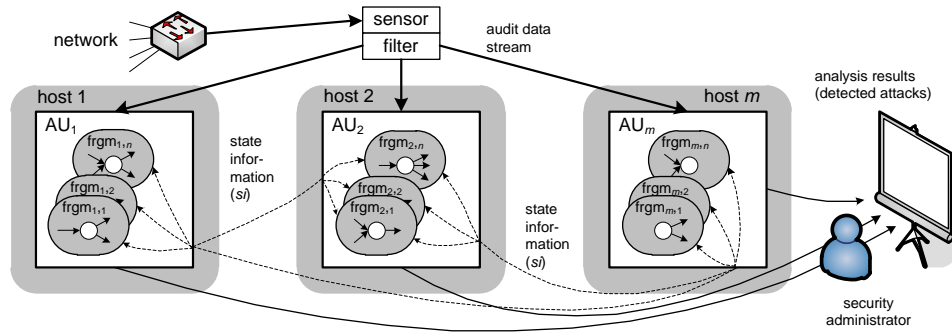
network

sensor
filter

audit data stream

host 1
AU$_1$
frgm$_{1,n}$
frgm$_{1,2}$
frgm$_{1,1}$

state information (*si*)

host 2
AU$_2$
frgm$_{2,n}$
frgm$_{2,2}$
frgm$_{2,1}$

state information (*si*)

host *m*
AU$_m$
frgm$_{m,n}$
frgm$_{m,2}$
frgm$_{m,1}$

analysis results (detected attacks)

security administrator